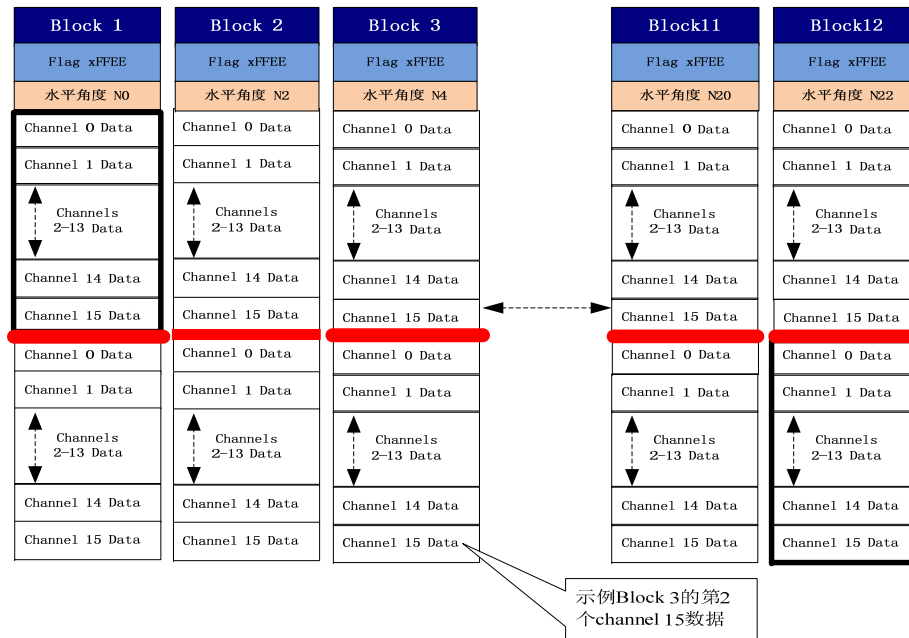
| Block 1 | Block 2 | Block 3 | Block11 | Block12 |
|---|---|---|---|---|
| Flag xFFEE | Flag xFFEE | Flag xFFEE | Flag xFFEE | Flag xFFEE |
| 水平角度 N0 | 水平角度 N2 | 水平角度 N4 | 水平角度 N20 | 水平角度 N22 |
| Channel 0 Data | Channel 0 Data | Channel 0 Data | Channel 0 Data | Channel 0 Data |
| Channel 1 Data | Channel 1 Data | Channel 1 Data | Channel 1 Data | Channel 1 Data |
| Channels 2-13 Data | Channels 2-13 Data | Channels 2-13 Data | Channels 2-13 Data | Channels 2-13 Data |
| Channel 14 Data | Channel 14 Data | Channel 14 Data | Channel 14 Data | Channel 14 Data |
| Channel 15 Data | Channel 15 Data | Channel 15 Data | Channel 15 Data | Channel 15 Data |
| Channel 0 Data | Channel 0 Data | Channel 0 Data | Channel 0 Data | Channel 0 Data |
| Channel 1 Data | Channel 1 Data | Channel 1 Data | Channel 1 Data | Channel 1 Data |
| Channels 2-13 Data | Channels 2-13 Data | Channels 2-13 Data | Channels 2-13 Data | Channels 2-13 Data |
| Channel 14 Data | Channel 14 Data | Channel 14 Data | Channel 14 Data | Channel 14 Data |
| Channel 15 Data | Channel 15 Data | Channel 15 Data | Channel 15 Data | Channel 15 Data |

示例Block 3的第2个channel 15数据